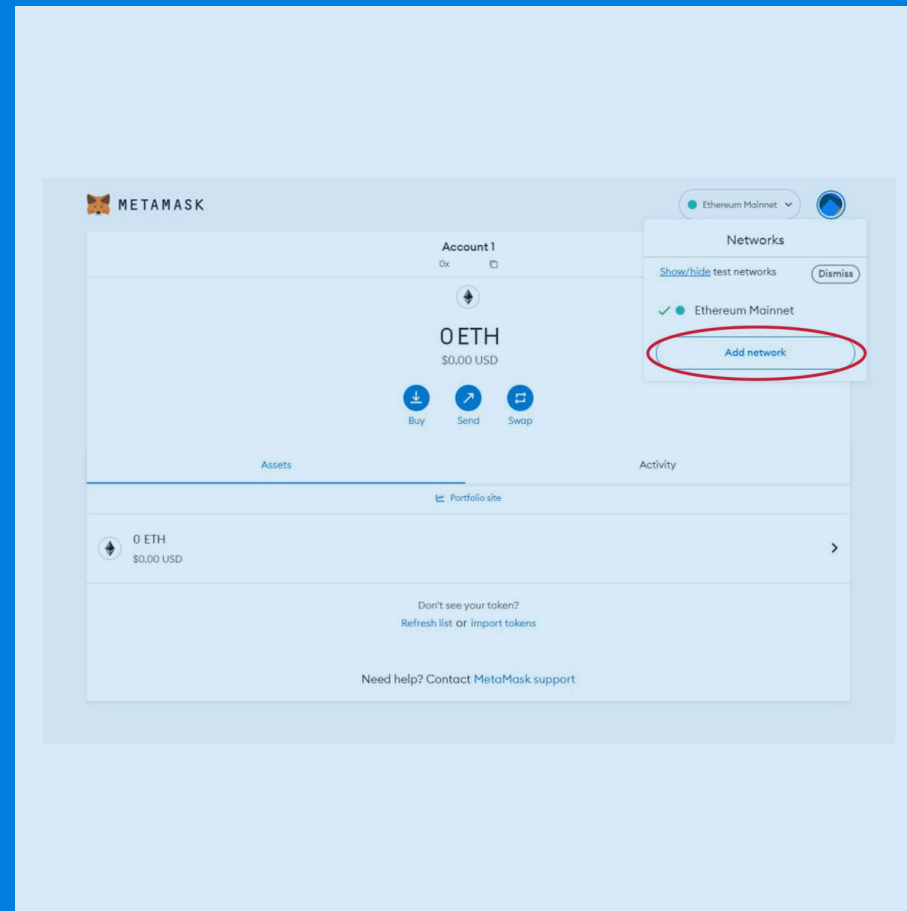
METAMASK

Ethereum Mainnet

Account 1
0x

0 ETH
$0.00 USD

Buy Send Swap

Assets Activity

Portfolio site

0 ETH
$0.00 USD

Don't see your token?
Refresh list or import tokens

Need help? Contact MetaMask support

Networks

Show/hide test networks Dismiss

Ethereum Mainnet

Add network